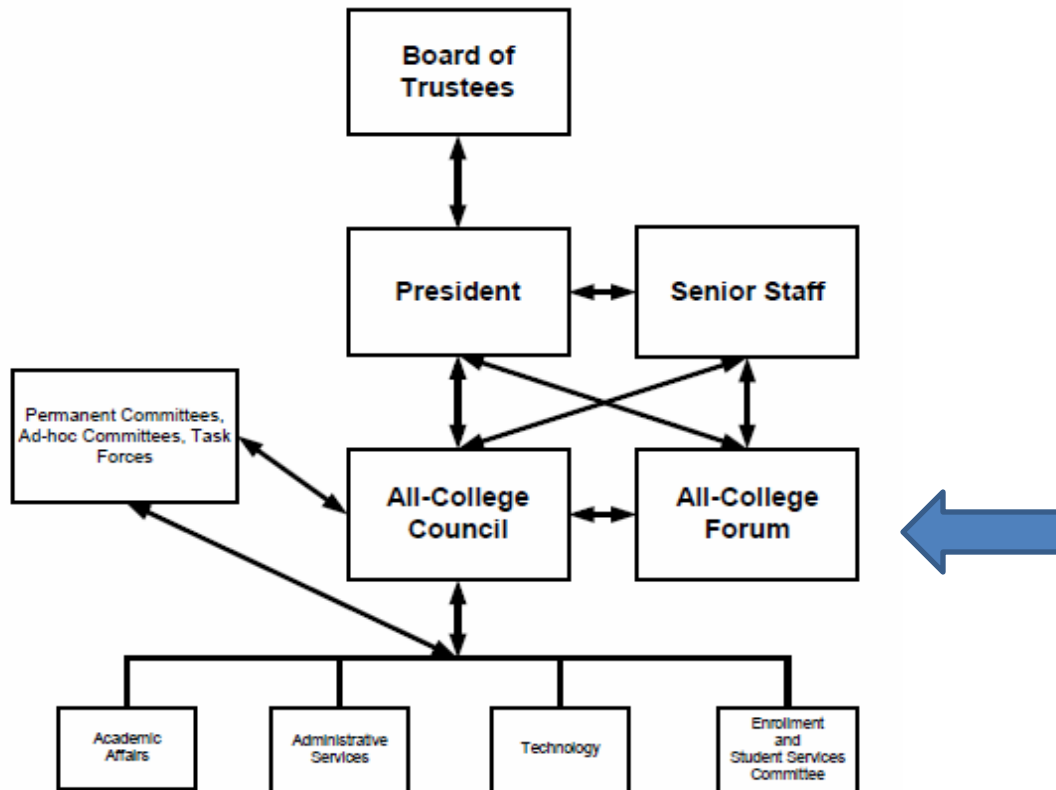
Board of Trustees

President

Senior Staff

Permanent Committees, Ad-hoc Committees, Task Forces

All-College Council

All-College Forum

Academic Affairs

Administrative Services

Technology

Enrollment and Student Services Committee